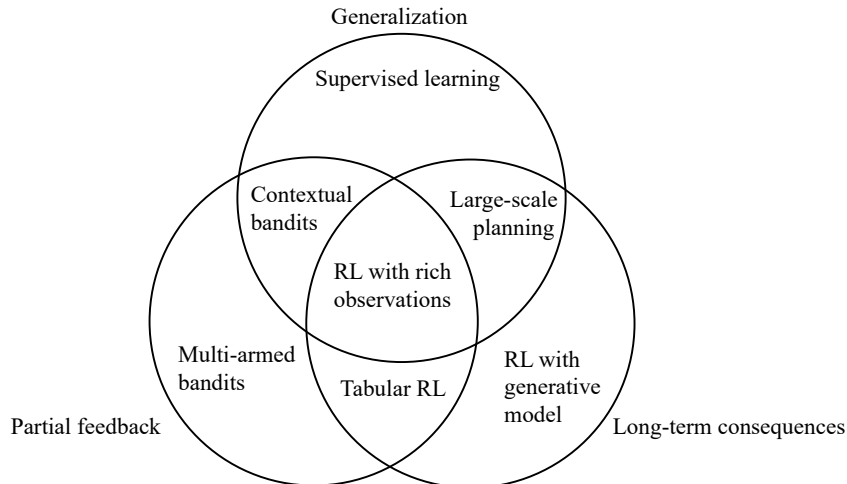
Generalization

Supervised learning

Contextual bandits

Large-scale planning

RL with rich observations

Multi-armed bandits

Tabular RL

RL with generative model

Partial feedback

Long-term consequences